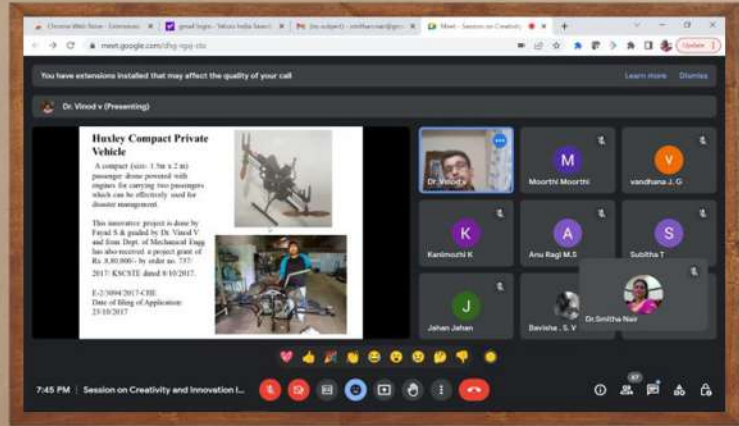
Chrome Web Store - Extensions | gmail login - Yahoo India Search | (no subject) - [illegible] | Meet - Session on Creativity

meet.google.com/dhg-rgaj-ctu

Update

You have extensions installed that may affect the quality of your call

Learn more Dismiss

Dr. Vinod v (Presenting)

Huxley Compact Private Vehicle

A compact (size: 1.5m x 2 m) passenger drone powered with engines for carrying two passengers which can be effectively used for disaster management.

This innovative project is done by Fayad S & guided by Dr. Vinod V and from Dept. of Mechanical Engg has also received a project grant of Rs. 3,80,000/- by order no. 737/2017/ KSCSTE dated 6/10/2017.

E-2/3094/2017-CHE
Date of filing of Application: 23/10/2017

Dr. Vinod v

M
Moorthi Moorthi

V
vandhana J. G

K
Kanimozhi K

A
Anu Ragi M.S

S
Subitha T

J
Jahan Jahan

Bavisha . S. V

Dr.Smitha Nair

7:45 PM | Session on Creativity and Innovation I...

87